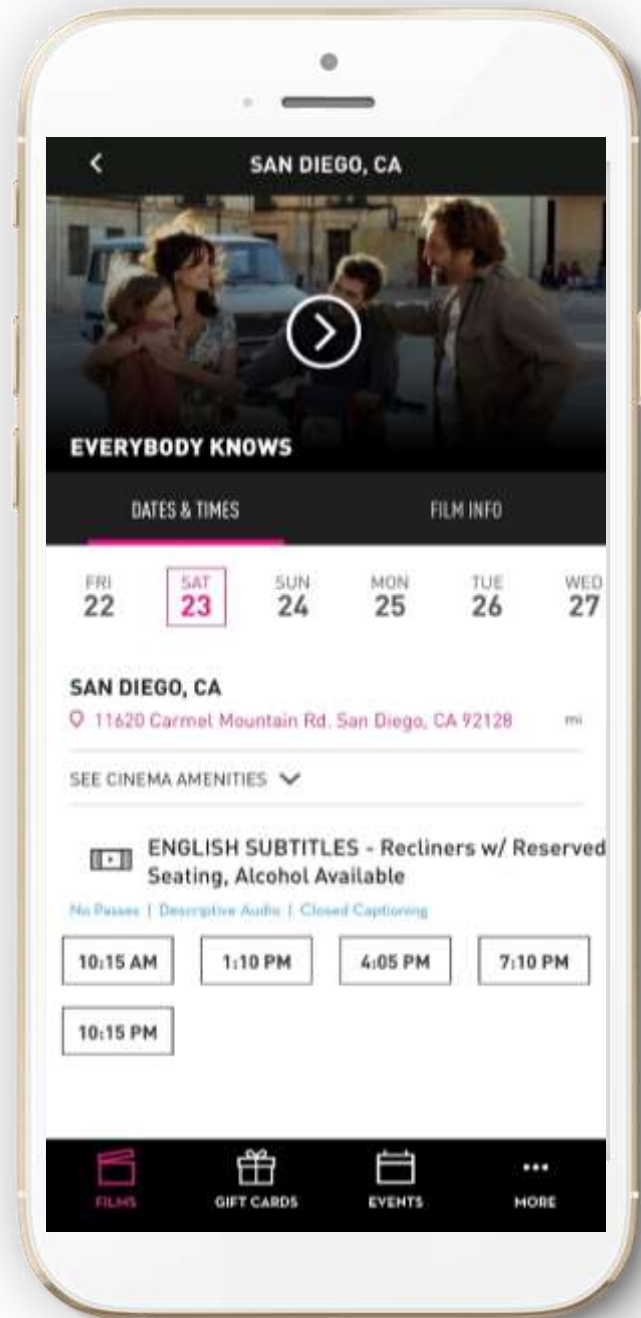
SAN DIEGO, CA

EVERYBODY KNOWS

DATES & TIMES

FILM INFO

FRI 22

SAT 23

SUN 24

MON 25

TUE 26

WED 27

SAN DIEGO, CA

11620 Carmel Mountain Rd. San Diego, CA 92128

mi

SEE CINEMA AMENITIES

ENGLISH SUBTITLES - Recliners w/ Reserved Seating, Alcohol Available

No Passes | Descriptive Audio | Closed Captioning

10:15 AM

1:10 PM

4:05 PM

7:10 PM

10:15 PM

FILMS

GIFT CARDS

EVENTS

MORE